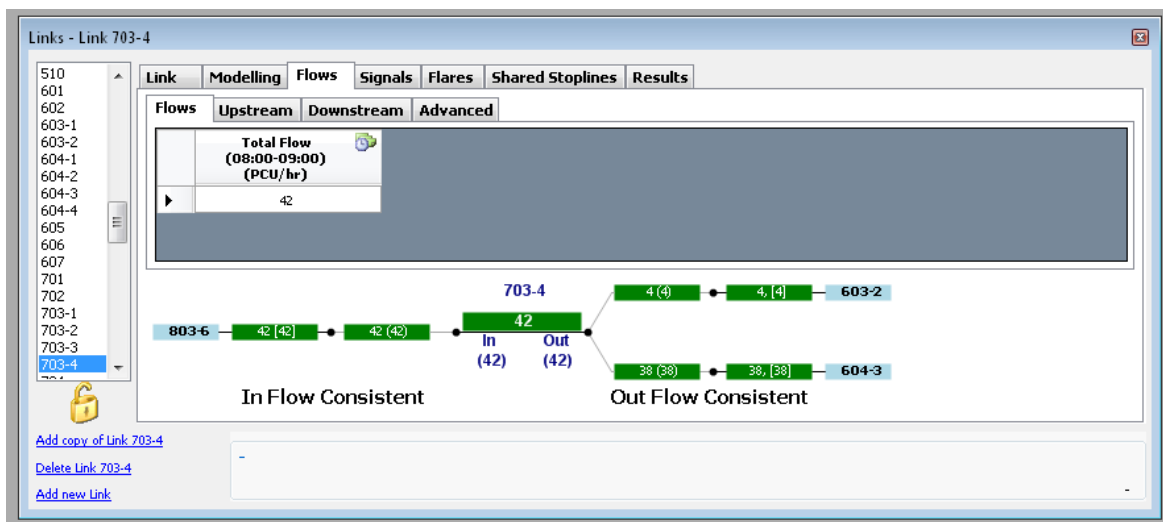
Links - Link 703-4

510
601
602
603-1
603-2
604-1
604-2
604-3
604-4
605
606
607
701
702
703-1
703-2
703-3
703-4

Link | Modelling | Flows | Signals | Flares | Shared Stoplines | Results

Flows | Upstream | Downstream | Advanced

| | Total Flow (08:00-09:00) (PCU/hr) |
|---|---|
| ▶ | 42 |

703-4

803-6 42 [42] 42 (42) 42 In (42) Out (42) 4 (4) 4, [4] 603-2 38 (38) 38, [38] 604-3

In Flow Consistent

Out Flow Consistent

Add copy of Link 703-4

Delete Link 703-4

Add new Link